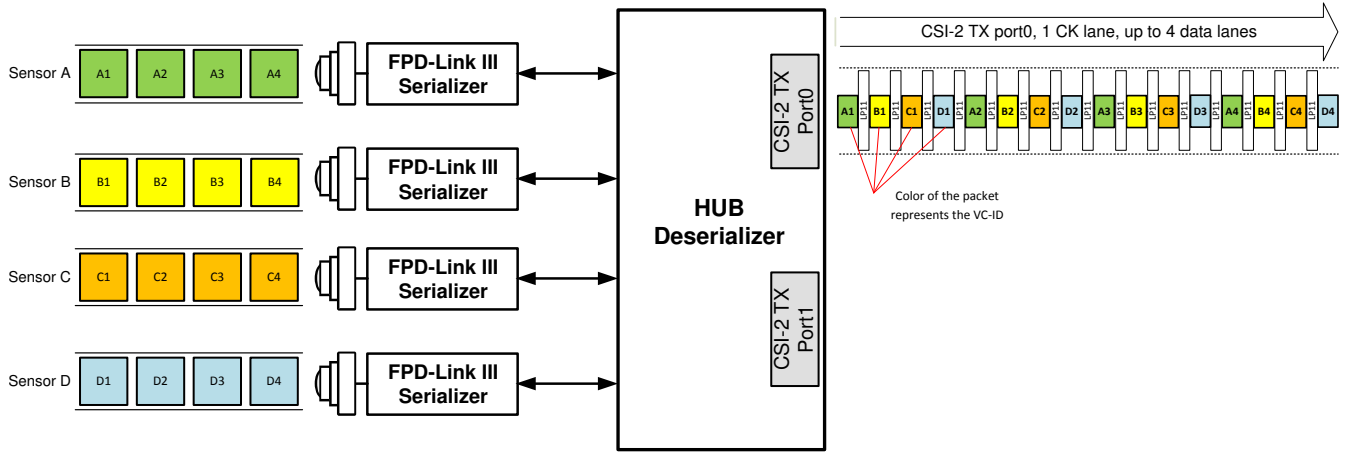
Sensor A
A1 A2 A3 A4
FPD-Link III Serializer

Sensor B
B1 B2 B3 B4
FPD-Link III Serializer

Sensor C
C1 C2 C3 C4
FPD-Link III Serializer

Sensor D
D1 D2 D3 D4
FPD-Link III Serializer

HUB Deserializer

CSI-2 TX Port0

CSI-2 TX Port1

CSI-2 TX port0, 1 CK lane, up to 4 data lanes

A1 LP11 B1 LP11 C1 LP11 D1 LP11 A2 LP11 B2 LP11 C2 LP11 D2 LP11 A3 LP11 B3 LP11 C3 LP11 D3 LP11 A4 LP11 B4 LP11 C4 LP11 D4

Color of the packet represents the VC-ID